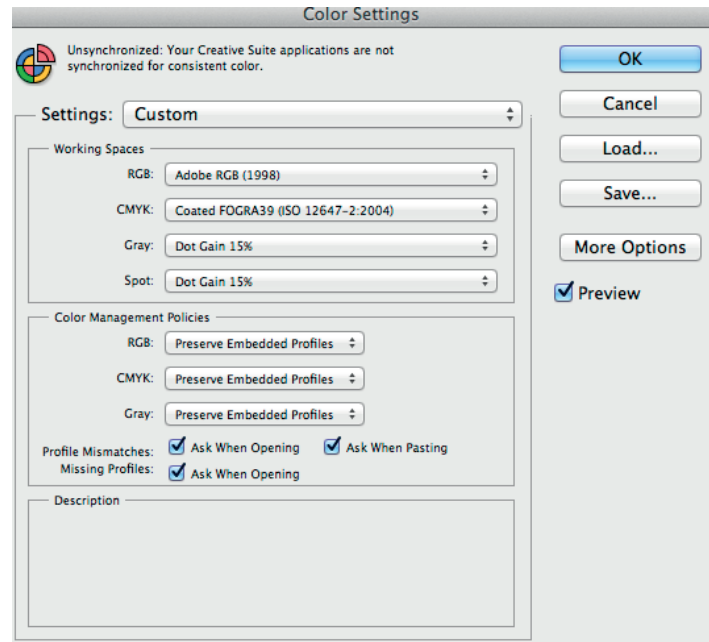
Color Settings

Unsynchronized: Your Creative Suite applications are not synchronized for consistent color.

Settings: Custom

Working Spaces

RGB: Adobe RGB (1998)

CMYK: Coated FOGRA39 (ISO 12647-2:2004)

Gray: Dot Gain 15%

Spot: Dot Gain 15%

Color Management Policies

RGB: Preserve Embedded Profiles

CMYK: Preserve Embedded Profiles

Gray: Preserve Embedded Profiles

Profile Mismatches: Ask When Opening Ask When Pasting
Missing Profiles: Ask When Opening

Description

OK

Cancel

Load...

Save...

More Options

Preview